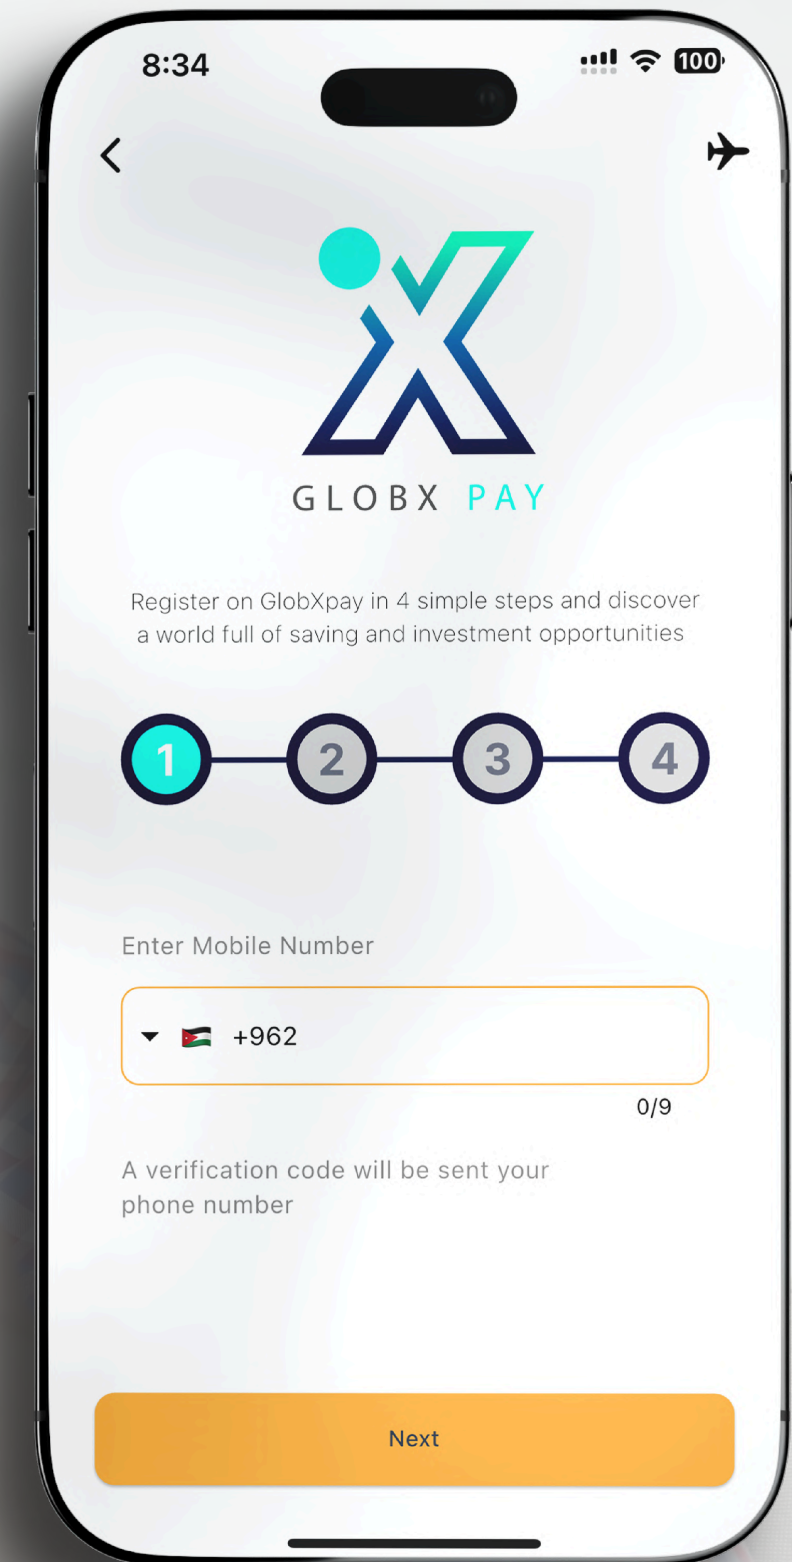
8:34

100

<

GLOBX PAY

Register on GlobXpay in 4 simple steps and discover a world full of saving and investment opportunities

1 2 3 4

Enter Mobile Number

+962

0/9

A verification code will be sent your phone number

Next